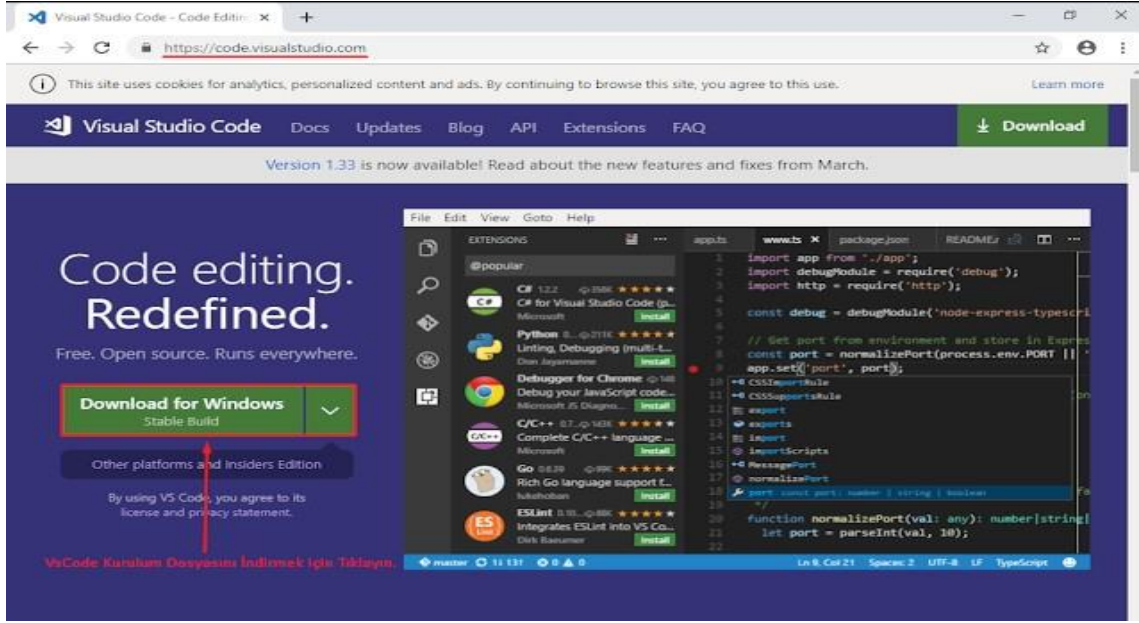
Visual Studio Code - Code Editin ×
https://code.visualstudio.com

This site uses cookies for analytics, personalized content and ads. By continuing to browse this site, you agree to this use.
Learn more

Visual Studio Code Docs Updates Blog API Extensions FAQ
Download

Version 1.33 is now available! Read about the new features and fixes from March.

Code editing.
Redefined.

Free. Open source. Runs everywhere.

Download for Windows
Stable Build

Other platforms and Insiders Edition

By using VS Code, you agree to its license and privacy statement.

VsCode Kurulum Dosyasını İndirmek İçin Tıklayın.

File Edit View Goto Help

EXTENSIONS
@popular
C# 1.2.2 ★★★★★
C# for Visual Studio Code (p...
Microsoft Install
Python ★★★★★
Linting, Debugging (multi-t...
Don Jayamanne Install
Debugger for Chrome
Debug your JavaScript code...
Microsoft JS Diagno... Install
C/C++ ★★★★★
Complete C/C++ language ...
Microsoft Install
Go ★★★★★
Rich Go language support f...
lukehoban Install
ESLint ★★★★★
Integrates ESLint into VS Co...
Dirk Baeumer Install

app.ts www.ts × package.json README

import app from './app';
import debugModule = require('debug');
import http = require('http');

const debug = debugModule('node-express-typescri

// Get port from environment and store in Expres
const port = normalizePort(process.env.PORT ||
app.set('port', port);
CSSImportRule
CSSSupportsRule
export
exports
import
importScripts
MessagePort
normalizePort
port const port: number | string | boolean
*/
function normalizePort(val: any): number|string|
let port = parseInt(val, 10);

master Ln 9, Col 21 Spaces: 2 UTF-8 LF TypeScript